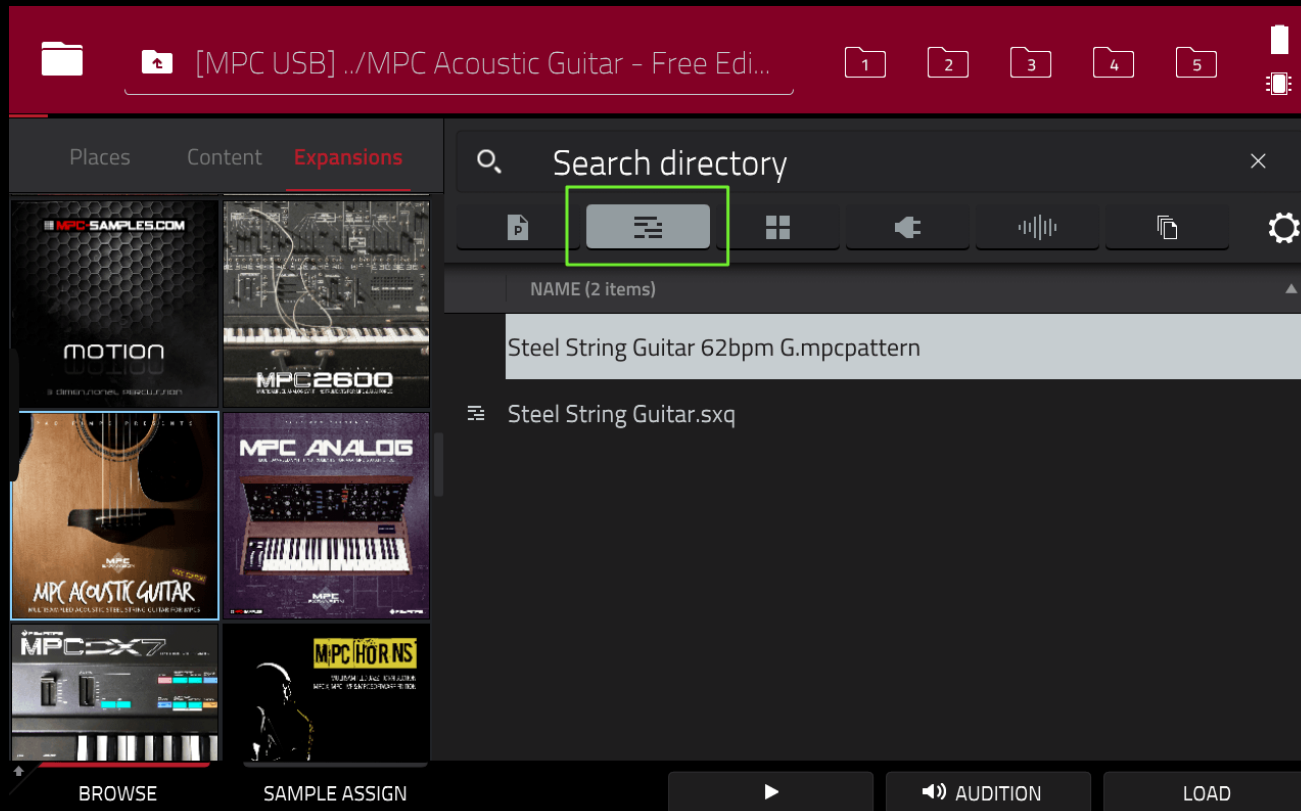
[MPC USB] ../MPC Acoustic Guitar - Free Edi...

1 2 3 4 5

Places Content Expansions

Search directory

P

NAME (2 items)

Steel String Guitar 62bpm G.mpcpattern

Steel String Guitar.sxq

MPC-SAMPLES.COM

MOTION

MPC2600

MPC ANALOG

MPC

MPC ACOUSTIC GUITAR

MPC

MPC DX7

MPC HORNS

BROWSE SAMPLE ASSIGN AUDITION LOAD